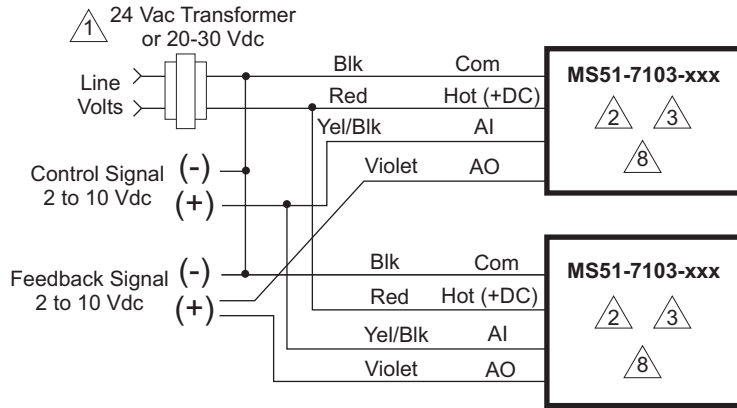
1 24 Vac Transformer or 20-30 Vdc

Line Volts

Blk Com
Red Hot (+DC)
Yel/Blk AI
Violet AO

MS51-7103-xxx
2 3
8

Control Signal 2 to 10 Vdc (-) (+)

Feedback Signal 2 to 10 Vdc (-) (+)

Blk Com
Red Hot (+DC)
Yel/Blk AI
Violet AO

MS51-7103-xxx
2 3
8